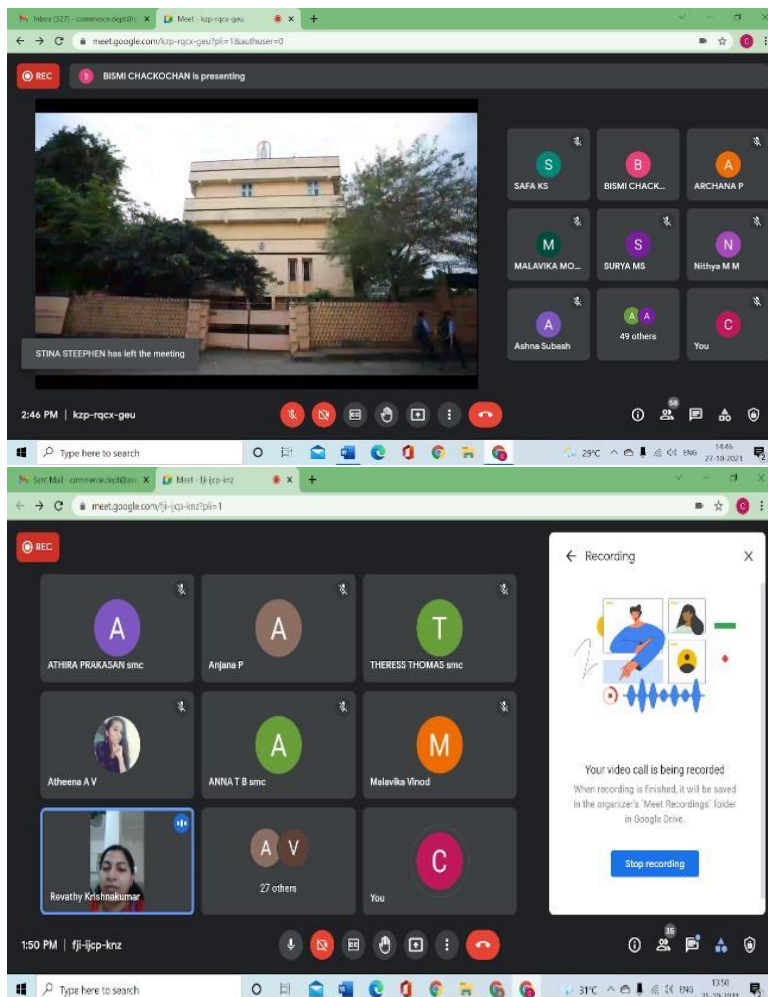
Inbox (327) - commerce.dept@ ×
Meet - kzp-rqcx-geu ×
+
meet.google.com/kzp-rqcx-geu?pli=1&authuser=0

REC
B BISMI CHACKOCHAN is presenting

STINA STEEPHEN has left the meeting

S SAFA KS
B BISMI CHACK...
A ARCHANA P
M MALAVIKA MO...
S SURYA MS
N Nithya M M
A Ashna Subash
A A 49 others
C You

2:46 PM | kzp-rqcx-geu
58

Type here to search
29°C ENG 14:46 27-10-2021

Sent Mail - commerce.dept@ ×
Meet - fji-ijcp-knz ×
+
meet.google.com/fji-ijcp-knz?pli=1

REC

A ATHIRA PRAKASAN smc
A Anjana P
T THERESS THOMAS smc
Atheena A V
A ANNA T B smc
M Malavika Vinod
Revathy Krishnakumar
A V 27 others
C You

Recording
Your video call is being recorded
When recording is finished, it will be saved in the organizer's 'Meet Recordings' folder in Google Drive.
Stop recording

1:50 PM | fji-ijcp-knz
35

Type here to search
31°C ENG 13:50 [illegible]